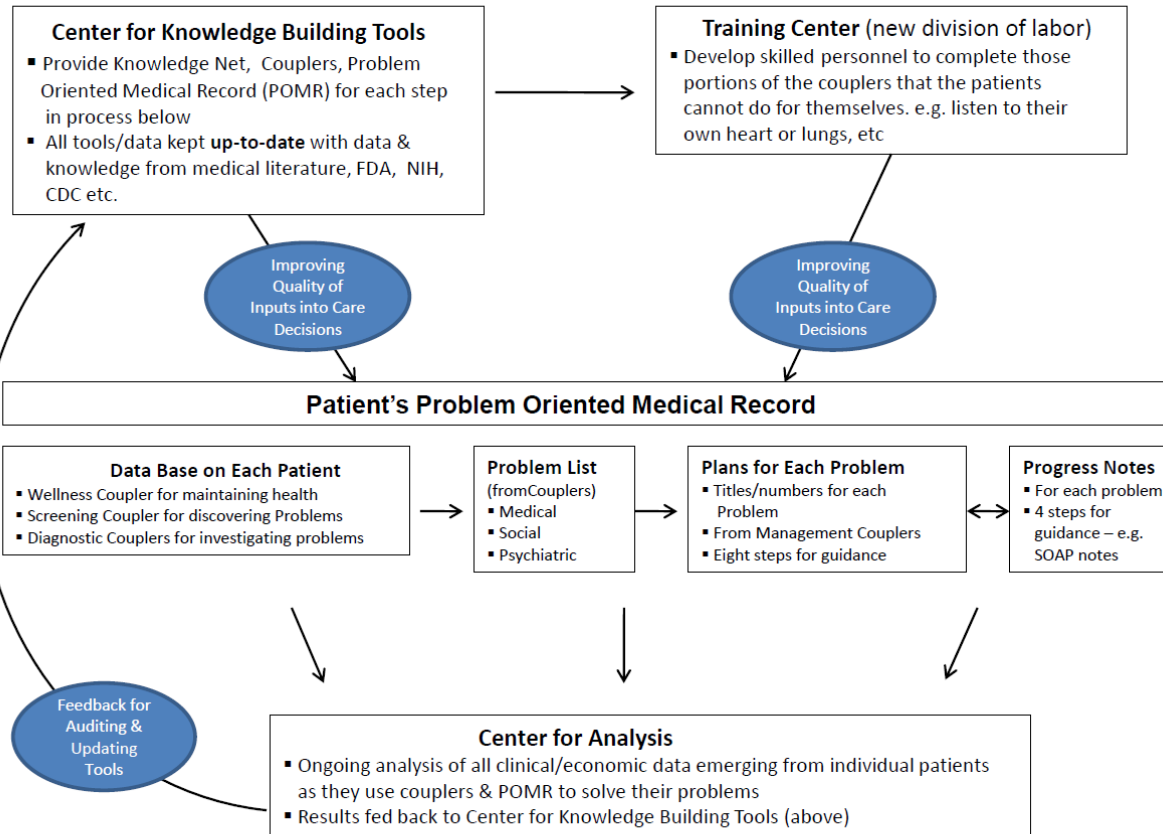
**Center for Knowledge Building Tools**
- Provide Knowledge Net, Couplers, Problem Oriented Medical Record (POMR) for each step in process below
- All tools/data kept **up-to-date** with data & knowledge from medical literature, FDA, NIH, CDC etc.

**Training Center** (new division of labor)
- Develop skilled personnel to complete those portions of the couplers that the patients cannot do for themselves. e.g. listen to their own heart or lungs, etc

Improving Quality of Inputs into Care Decisions

Improving Quality of Inputs into Care Decisions

**Patient's Problem Oriented Medical Record**

**Data Base on Each Patient**
- Wellness Coupler for maintaining health
- Screening Coupler for discovering Problems
- Diagnostic Couplers for investigating problems

**Problem List**
(fromCouplers)
- Medical
- Social
- Psychiatric

**Plans for Each Problem**
- Titles/numbers for each Problem
- From Management Couplers
- Eight steps for guidance

**Progress Notes**
- For each problem
- 4 steps for guidance – e.g. SOAP notes

Feedback for Auditing & Updating Tools

**Center for Analysis**
- Ongoing analysis of all clinical/economic data emerging from individual patients as they use couplers & POMR to solve their problems
- Results fed back to Center for Knowledge Building Tools (above)